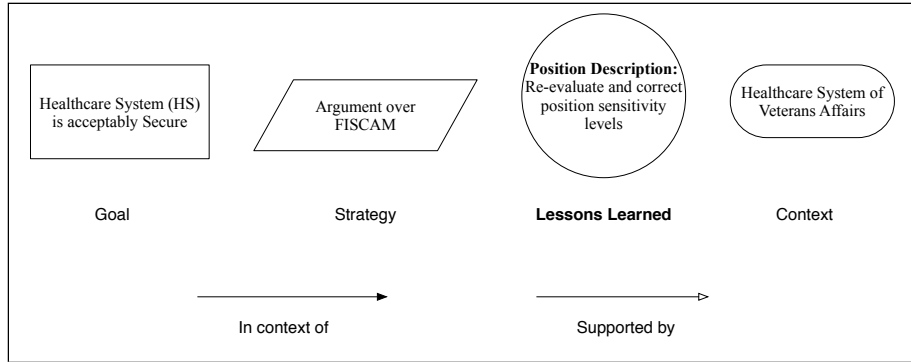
Healthcare System (HS) is acceptably Secure

Argument over FISCAM

**Position Description:** Re-evaluate and correct position sensitivity levels

Healthcare System of Veterans Affairs

Goal

Strategy

**Lessons Learned**

Context

In context of

Supported by